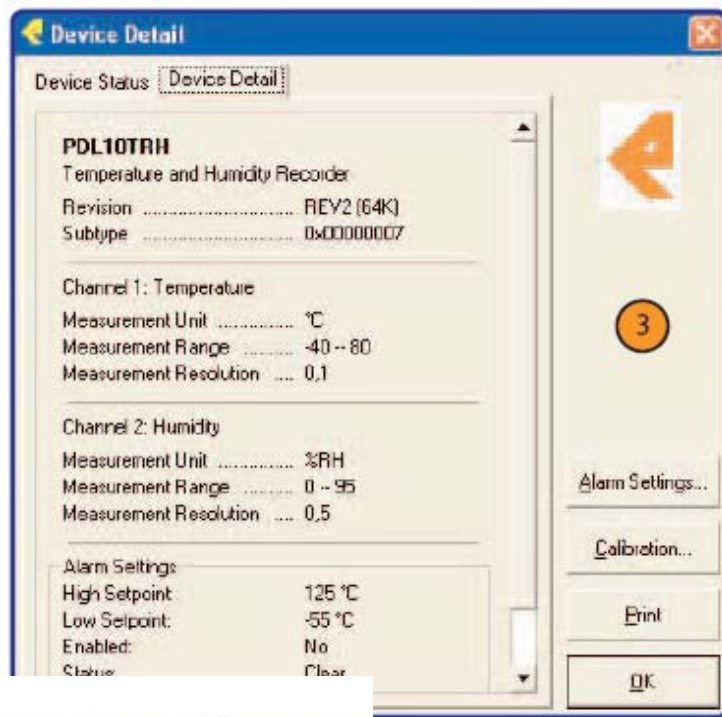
Device Detail

Device Status | Device Detail

PDL10TRH
Temperature and Humidity Recorder
Revision .......................... REV2 (64K)
Subtype .......................... 0x00000007

Channel 1: Temperature
Measurement Unit .............. °C
Measurement Range ......... -40 -- 80
Measurement Resolution .... 0,1

Channel 2: Humidity
Measurement Unit .............. %RH
Measurement Range ......... 0 -- 95
Measurement Resolution .... 0,5

Alarm Settings
High Setpoint: 125 °C
Low Setpoint: -55 °C
Enabled: No
Status: Clear

3

Alarm Settings...

Calibration...

Print

OK